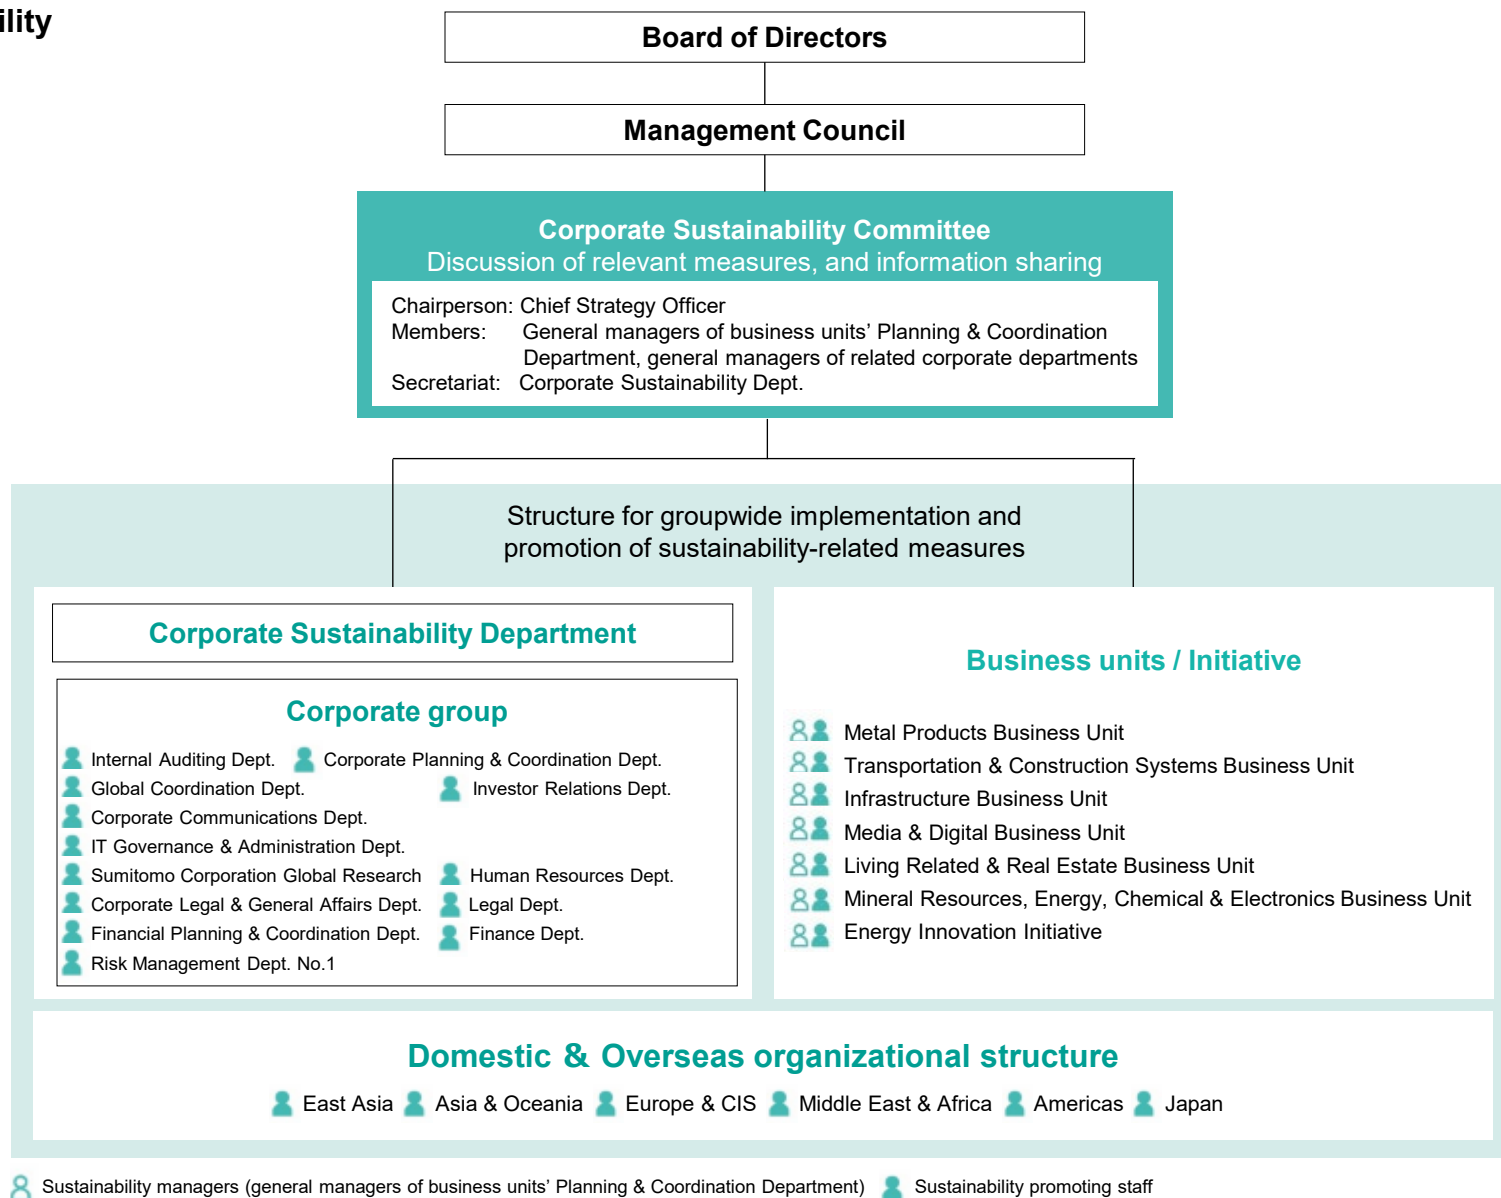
ility

Board of Directors

Management Council

Corporate Sustainability Committee
Discussion of relevant measures, and information sharing

Chairperson: Chief Strategy Officer
Members: General managers of business units' Planning & Coordination Department, general managers of related corporate departments
Secretariat: Corporate Sustainability Dept.

Structure for groupwide implementation and promotion of sustainability-related measures

Corporate Sustainability Department

Corporate group

Internal Auditing Dept.
Corporate Planning & Coordination Dept.
Global Coordination Dept.
Investor Relations Dept.
Corporate Communications Dept.
IT Governance & Administration Dept.
Sumitomo Corporation Global Research
Human Resources Dept.
Corporate Legal & General Affairs Dept.
Legal Dept.
Financial Planning & Coordination Dept.
Finance Dept.
Risk Management Dept. No.1

Business units / Initiative

Metal Products Business Unit
Transportation & Construction Systems Business Unit
Infrastructure Business Unit
Media & Digital Business Unit
Living Related & Real Estate Business Unit
Mineral Resources, Energy, Chemical & Electronics Business Unit
Energy Innovation Initiative

Domestic & Overseas organizational structure

East Asia Asia & Oceania Europe & CIS Middle East & Africa Americas Japan

Sustainability managers (general managers of business units' Planning & Coordination Department) Sustainability promoting staff